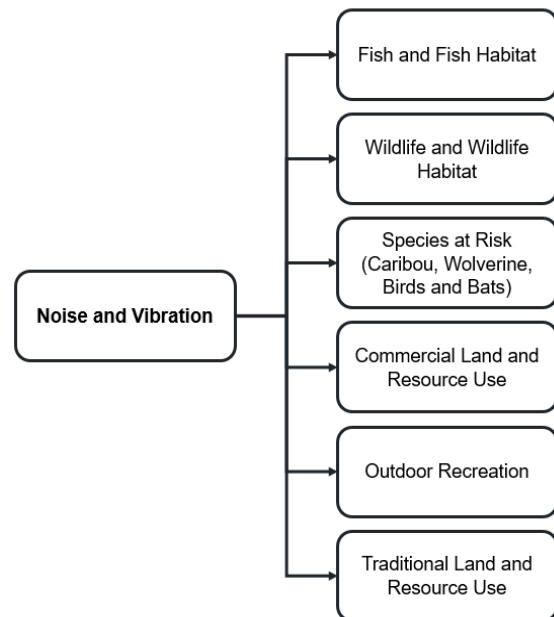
Noise and Vibration

Fish and Fish Habitat

Wildlife and Wildlife Habitat

Species at Risk (Caribou, Wolverine, Birds and Bats)

Commercial Land and Resource Use

Outdoor Recreation

Traditional Land and Resource Use